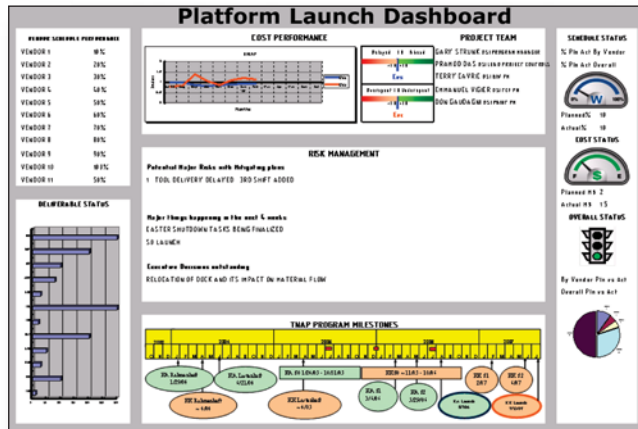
Platform Launch Dashboard

VENDOR SCHEDULE PERFORMANCE

| | |
|---|---|
| VENDOR 1 | 10% |
| VENDOR 2 | 20% |
| VENDOR 3 | 30% |
| VENDOR 4 | 40% |
| VENDOR 5 | 50% |
| VENDOR 6 | 60% |
| VENDOR 7 | 70% |
| VENDOR 8 | 80% |
| VENDOR 9 | 90% |
| VENDOR 10 | 100% |
| VENDOR 11 | 50% |

COST PERFORMANCE

Budget - 1X - Actual

Overspent 1X Underspent

PROJECT TEAM

GARY STRUNE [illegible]
PRAMOD DAS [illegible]
TERRY CAVRIC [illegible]
EMMANUEL VIDIER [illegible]
DON GAUDAGNI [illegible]

SCHEDULE STATUS

% Pln Act By Vendor
% Pln Act Overall

W

Planned% 10
Actual% 10

COST STATUS

Planned M$ 2
Actual M$ 15

OVERALL STATUS

By Vendor Pln vs Act
Overall Pln vs Act

DELIVERABLE STATUS

RISK MANAGEMENT

Potential Major Risks with Mitigating plans

1 TOOL DELIVERY DELAYED 3RD SHIFT ADDED

Major things happening in the next 4 weeks

EASTER SHUTDOWN TASKS BEING FINALIZED

SO LAUNCH

Executive Decisions outstanding

RELOCATION OF DOCK AND ITS IMPACT ON MATERIAL FLOW

TNAP PROGRAM MILESTONES

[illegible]